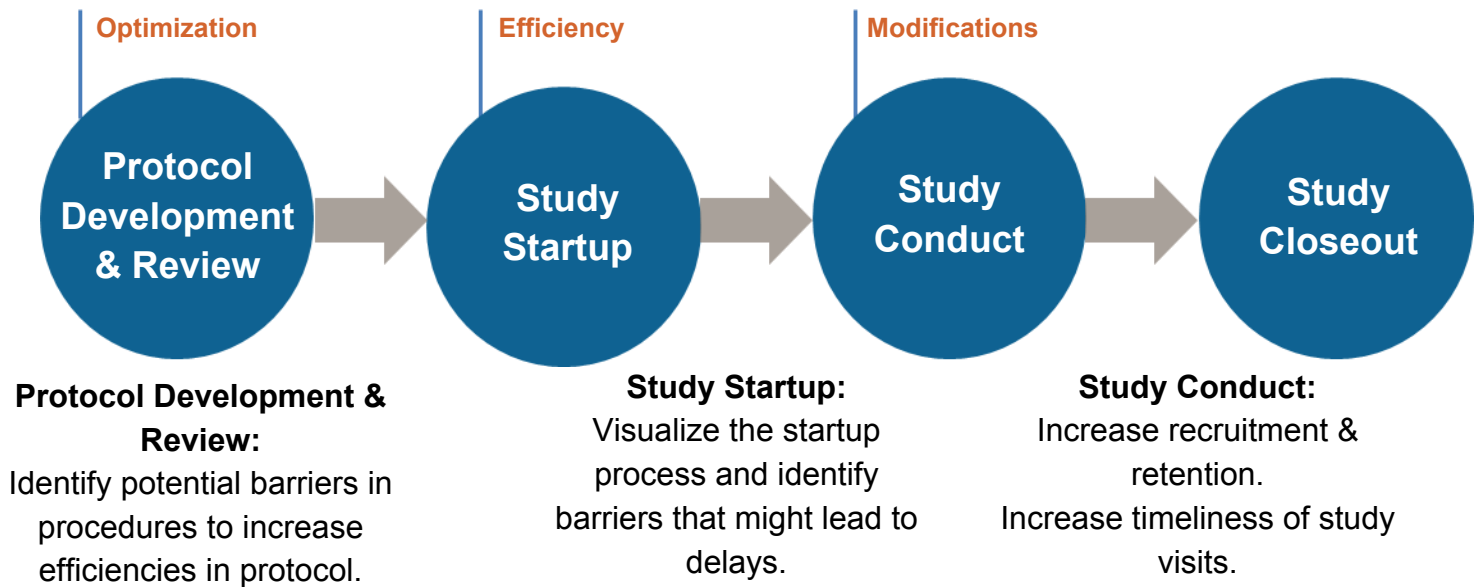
Optimization

Efficiency

Modifications

Protocol Development & Review

Study Startup

Study Conduct

Study Closeout

Protocol Development & Review:
Identify potential barriers in procedures to increase efficiencies in protocol.

Study Startup:
Visualize the startup process and identify barriers that might lead to delays.

Study Conduct:
Increase recruitment & retention.
Increase timeliness of study visits.